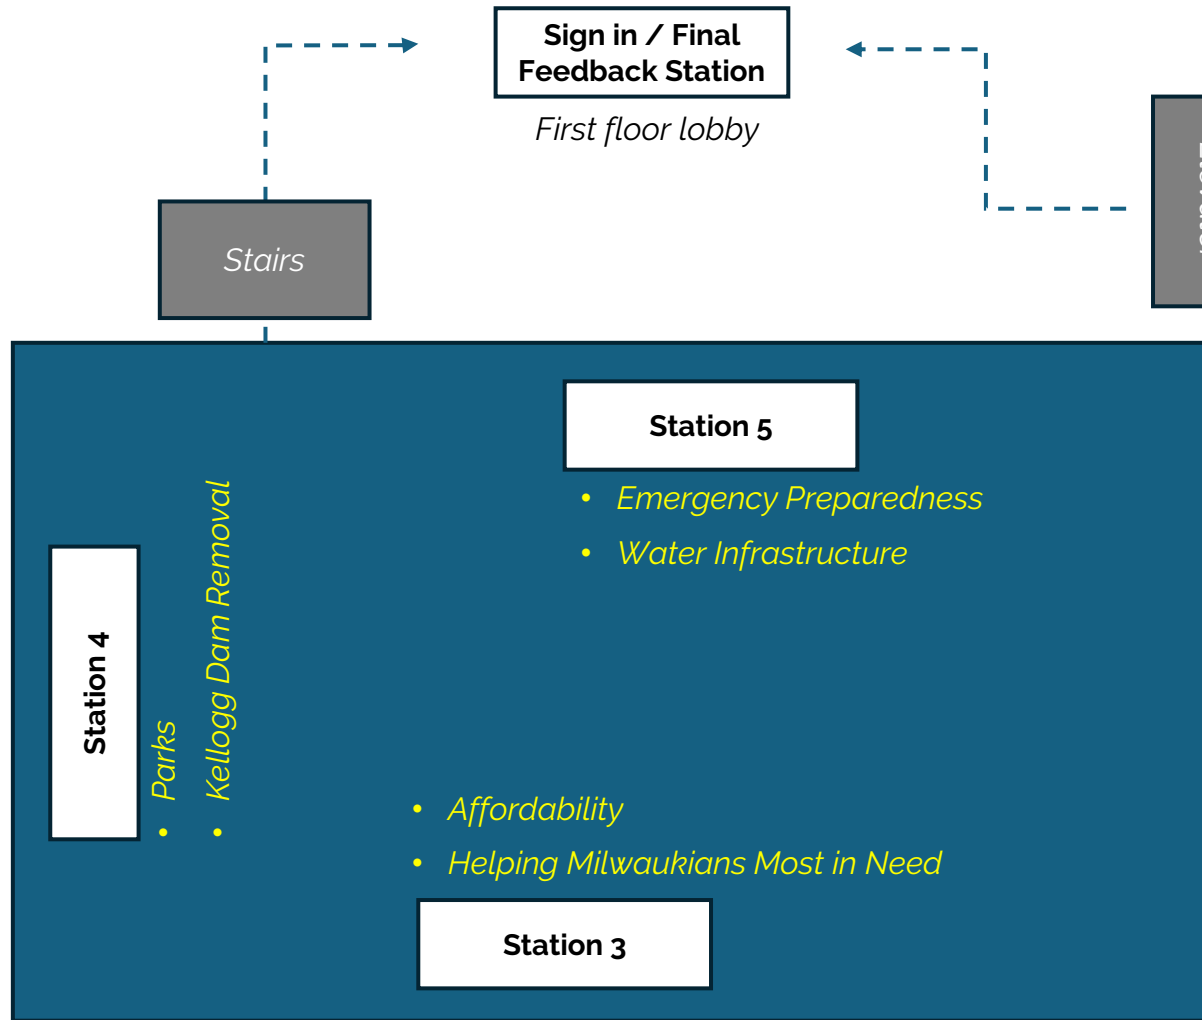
Sign in / Final Feedback Station

First floor lobby

Stairs

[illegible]

Station 5

• Emergency Preparedness
• Water Infrastructure

Station 4

• Parks
• Kellogg Dam Removal

• Affordability
• Helping Milwaukians Most in Need

Station 3